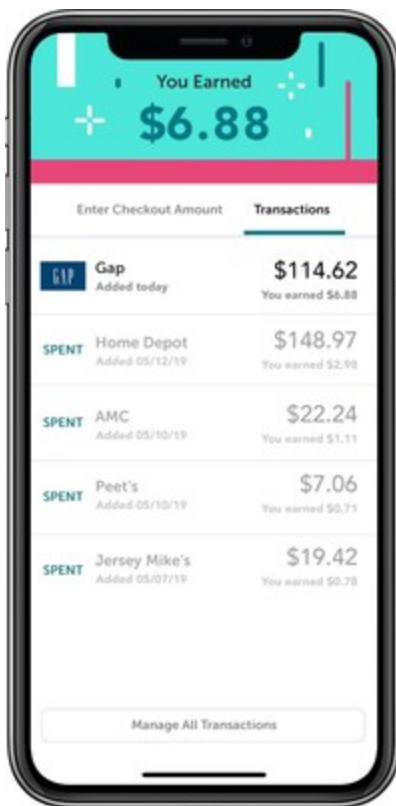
You Earned
$6.88

Enter Checkout Amount
Transactions

GAP
Gap
Added today
$114.62
You earned $6.88

SPENT
Home Depot
Added 05/12/19
$148.97
You earned $2.98

SPENT
AMC
Added 05/10/19
$22.24
You earned $1.11

SPENT
Peet's
Added 05/10/19
$7.06
You earned $0.71

SPENT
Jersey Mike's
Added 05/07/19
$19.42
You earned $0.78

Manage All Transactions